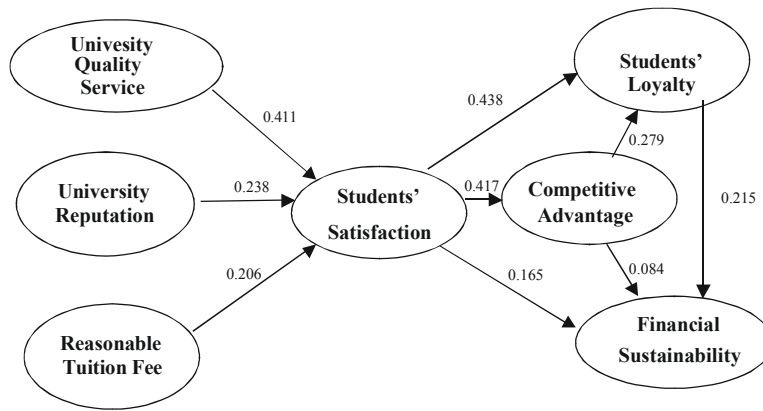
Univesity Quality Service

0.411

University Reputation

0.238

Reasonable Tuition Fee

0.206

Students' Satisfaction

0.438

0.417

0.165

Students' Loyalty

0.279

Competitive Advantage

0.084

0.215

Financial Sustainability